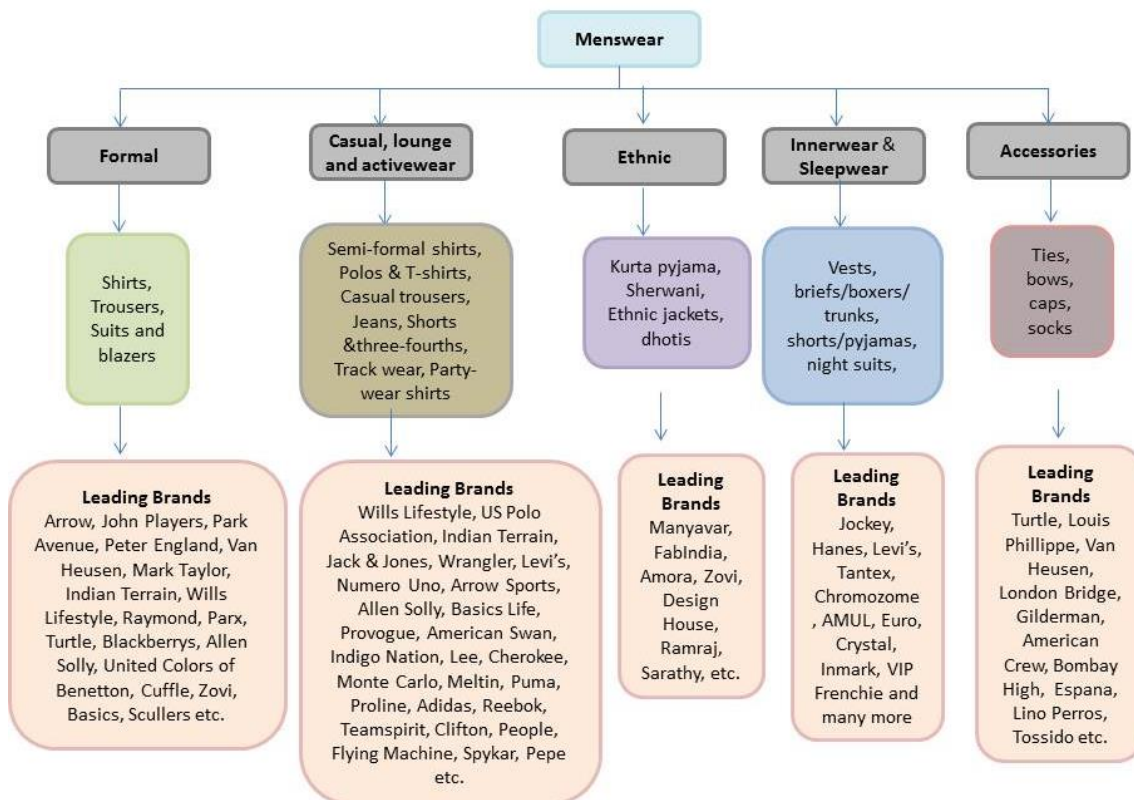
Menswear

Formal

Shirts, Trousers, Suits and blazers

Leading Brands
Arrow, John Players, Park Avenue, Peter England, Van Heusen, Mark Taylor, Indian Terrain, Wills Lifestyle, Raymond, Parx, Turtle, Blackberrys, Allen Solly, United Colors of Benetton, Cuffle, Zovi, Basics, Scullers etc.

Casual, lounge and activewear

Semi-formal shirts, Polos & T-shirts, Casual trousers, Jeans, Shorts &three-fourths, Track wear, Party-wear shirts

Leading Brands
Wills Lifestyle, US Polo Association, Indian Terrain, Jack & Jones, Wrangler, Levi's, Numero Uno, Arrow Sports, Allen Solly, Basics Life, Provogue, American Swan, Indigo Nation, Lee, Cherokee, Monte Carlo, Meltin, Puma, Proline, Adidas, Reebok, Teamspirit, Clifton, People, Flying Machine, Spykar, Pepe etc.

Ethnic

Kurta pyjama, Sherwani, Ethnic jackets, dhotis

Leading Brands
Manyavar, FabIndia, Amora, Zovi, Design House, Ramraj, Sarathy, etc.

Innerwear & Sleepwear

Vests, briefs/boxers/ trunks, shorts/pyjamas, night suits,

Leading Brands
Jockey, Hanes, Levi's, Tantex, Chromozome , AMUL, Euro, Crystal, Inmark, VIP Frenchie and many more

Accessories

Ties, bows, caps, socks

Leading Brands
Turtle, Louis Phillippe, Van Heusen, London Bridge, Gilderman, American Crew, Bombay High, Espana, Lino Perros, Tossido etc.